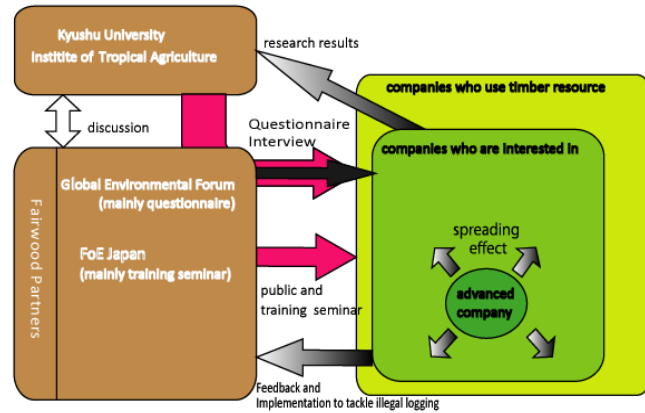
Kyushu University
Institite of Tropical Agriculture

research results

discussion

companies who use timber resource

Questionnaire
Interview

companies who are interested in

Fairwood Partners

Global Environmental Forum
(mainly questionnaire)

FoE Japan
(mainly training seminar)

spreading
effect

advanced
company

public and
training seminar

Feedback and
Implementation to tackle illegal logging